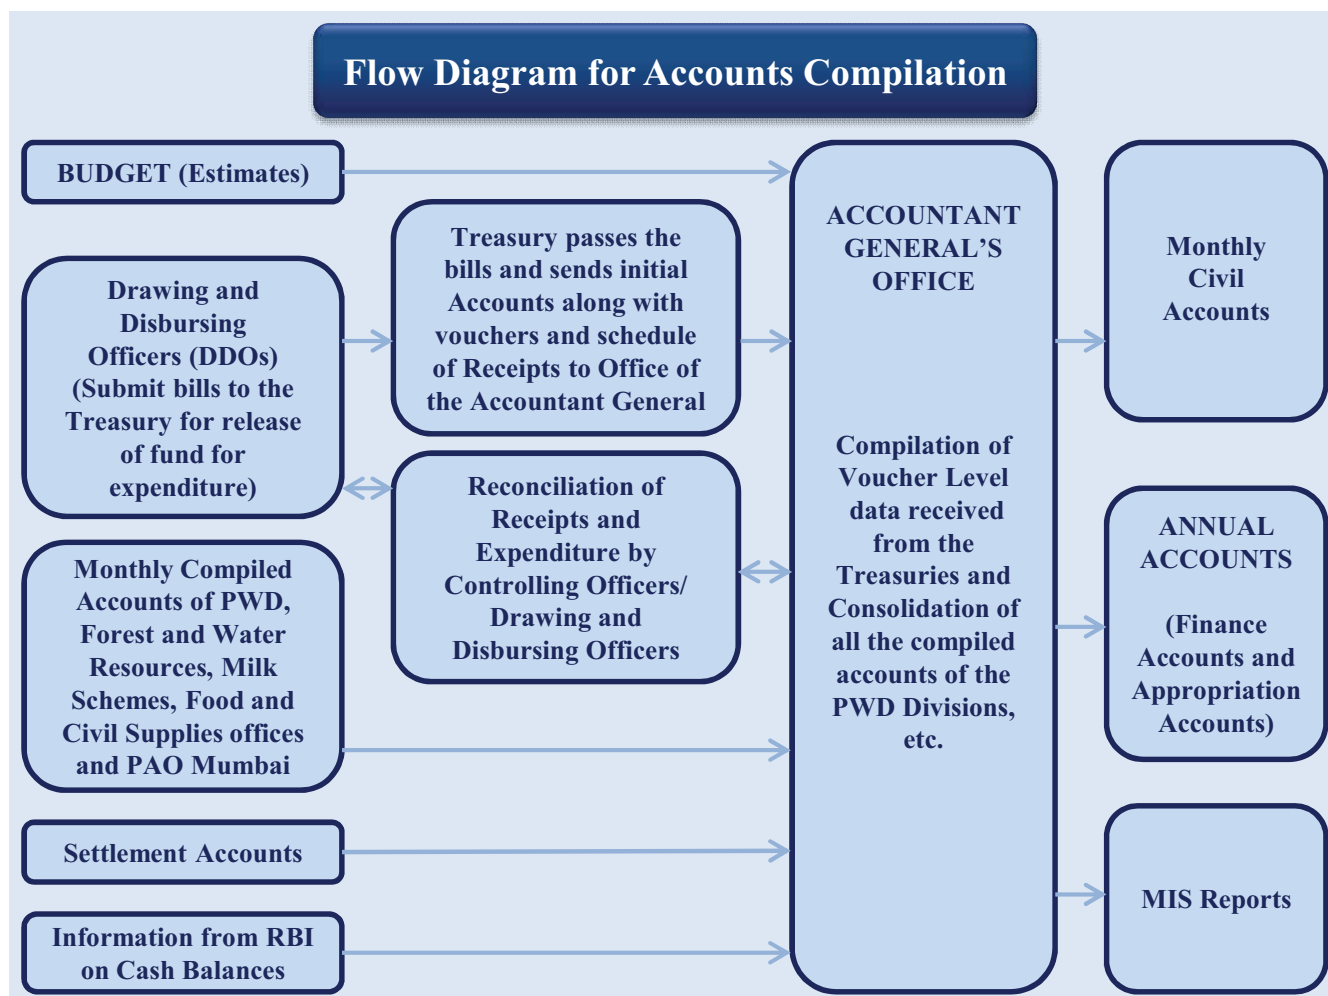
Flow Diagram for Accounts Compilation

BUDGET (Estimates)

Drawing and Disbursing Officers (DDOs) (Submit bills to the Treasury for release of fund for expenditure)

Monthly Compiled Accounts of PWD, Forest and Water Resources, Milk Schemes, Food and Civil Supplies offices and PAO Mumbai

Settlement Accounts

Information from RBI on Cash Balances

Treasury passes the bills and sends initial Accounts along with vouchers and schedule of Receipts to Office of the Accountant General

Reconciliation of Receipts and Expenditure by Controlling Officers/ Drawing and Disbursing Officers

ACCOUNTANT GENERAL'S OFFICE

Compilation of Voucher Level data received from the Treasuries and Consolidation of all the compiled accounts of the PWD Divisions, etc.

Monthly Civil Accounts

ANNUAL ACCOUNTS

(Finance Accounts and Appropriation Accounts)

MIS Reports